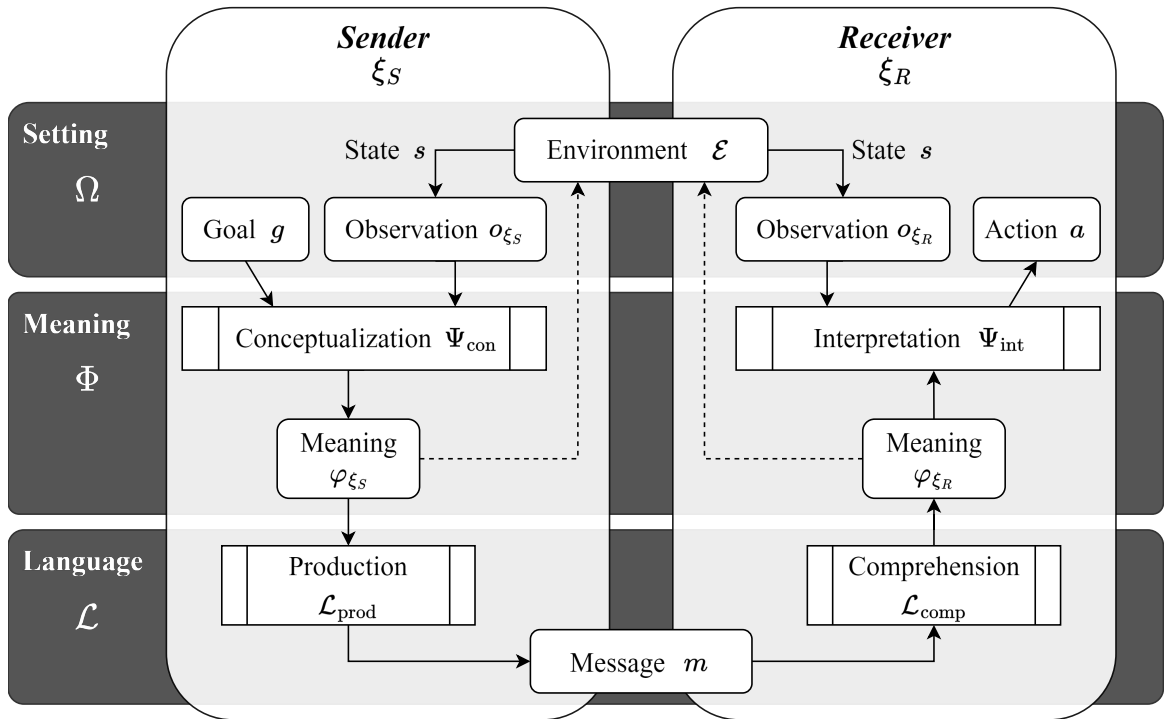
Sender
$\xi_S$

Receiver
$\xi_R$

Setting
$\Omega$

Meaning
$\Phi$

Language
$\mathcal{L}$

Environment $\mathcal{E}$

State $s$

State $s$

Goal $g$

Observation $o_{\xi_S}$

Observation $o_{\xi_R}$

Action $a$

Conceptualization $\Psi_{\text{con}}$

Interpretation $\Psi_{\text{int}}$

Meaning
$\varphi_{\xi_S}$

Meaning
$\varphi_{\xi_R}$

Production
$\mathcal{L}_{\text{prod}}$

Comprehension
$\mathcal{L}_{\text{comp}}$

Message $m$